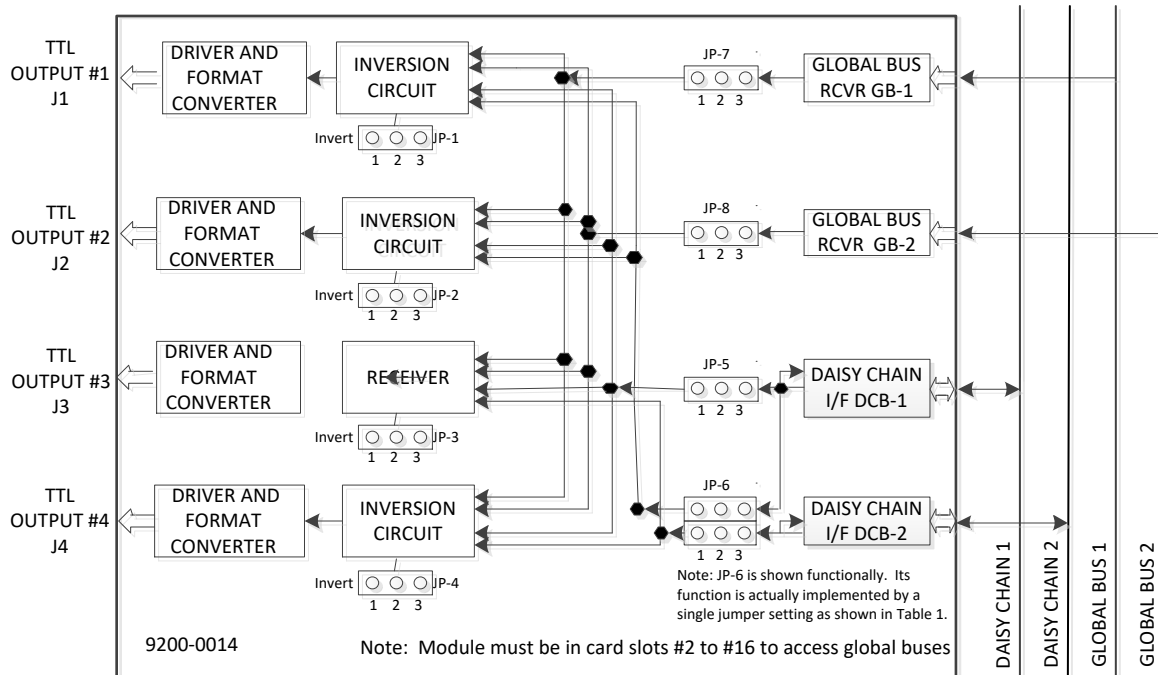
TTL OUTPUT #1 J1

DRIVER AND FORMAT CONVERTER

INVERSION CIRCUIT

Invert JP-1
1 2 3

JP-7
1 2 3

GLOBAL BUS RCVR GB-1

TTL OUTPUT #2 J2

DRIVER AND FORMAT CONVERTER

INVERSION CIRCUIT

Invert JP-2
1 2 3

JP-8
1 2 3

GLOBAL BUS RCVR GB-2

TTL OUTPUT #3 J3

DRIVER AND FORMAT CONVERTER

RECEIVER

Invert JP-3
1 2 3

JP-5
1 2 3

DAISY CHAIN I/F DCB-1

TTL OUTPUT #4 J4

DRIVER AND FORMAT CONVERTER

INVERSION CIRCUIT

Invert JP-4
1 2 3

JP-6
1 2 3

DAISY CHAIN I/F DCB-2

Note: JP-6 is shown functionally. Its function is actually implemented by a single jumper setting as shown in Table 1.

DAISY CHAIN 1
DAISY CHAIN 2
GLOBAL BUS 1
GLOBAL BUS 2

9200-0014

Note: Module must be in card slots #2 to #16 to access global buses